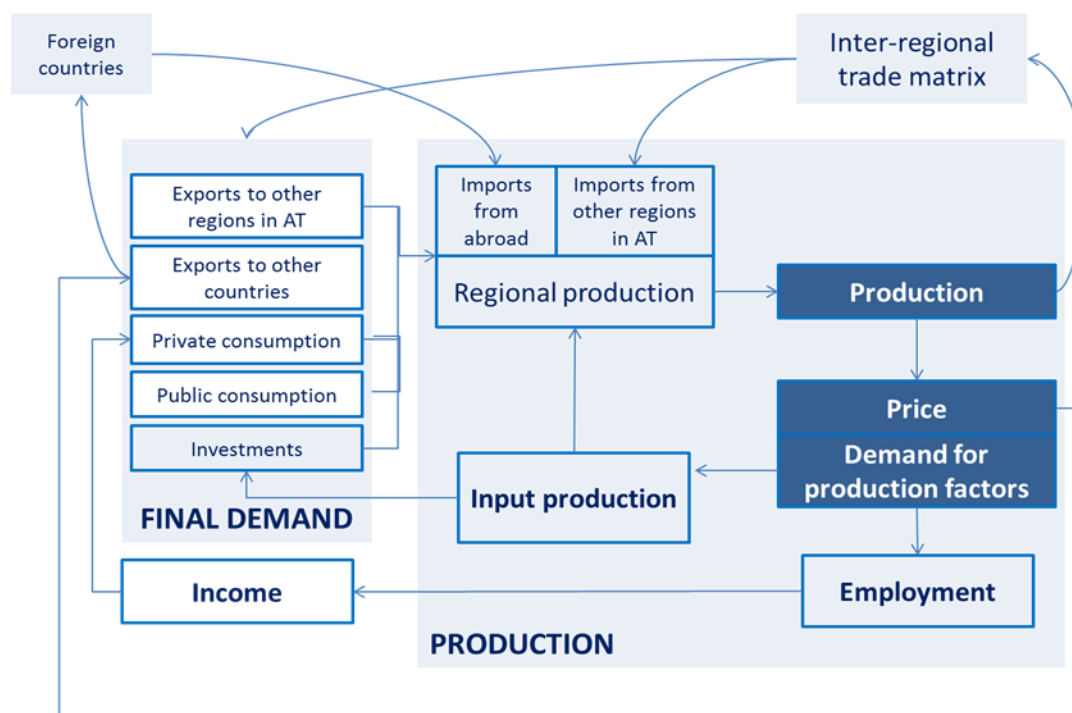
Foreign countries

Inter-regional trade matrix

Exports to other regions in AT

Exports to other countries

Private consumption

Public consumption

Investments

FINAL DEMAND

Imports from abroad

Imports from other regions in AT

Regional production

Production

Price

Demand for production factors

Input production

Income

Employment

PRODUCTION